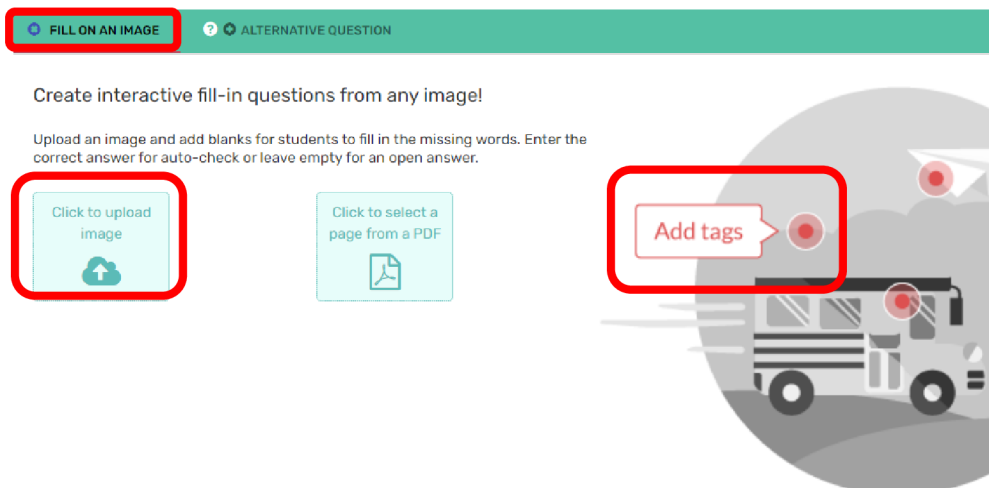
FILL ON AN IMAGE

ALTERNATIVE QUESTION

Create interactive fill-in questions from any image!

Upload an image and add blanks for students to fill in the missing words. Enter the correct answer for auto-check or leave empty for an open answer.

Click to upload image

Click to select a page from a PDF

Add tags